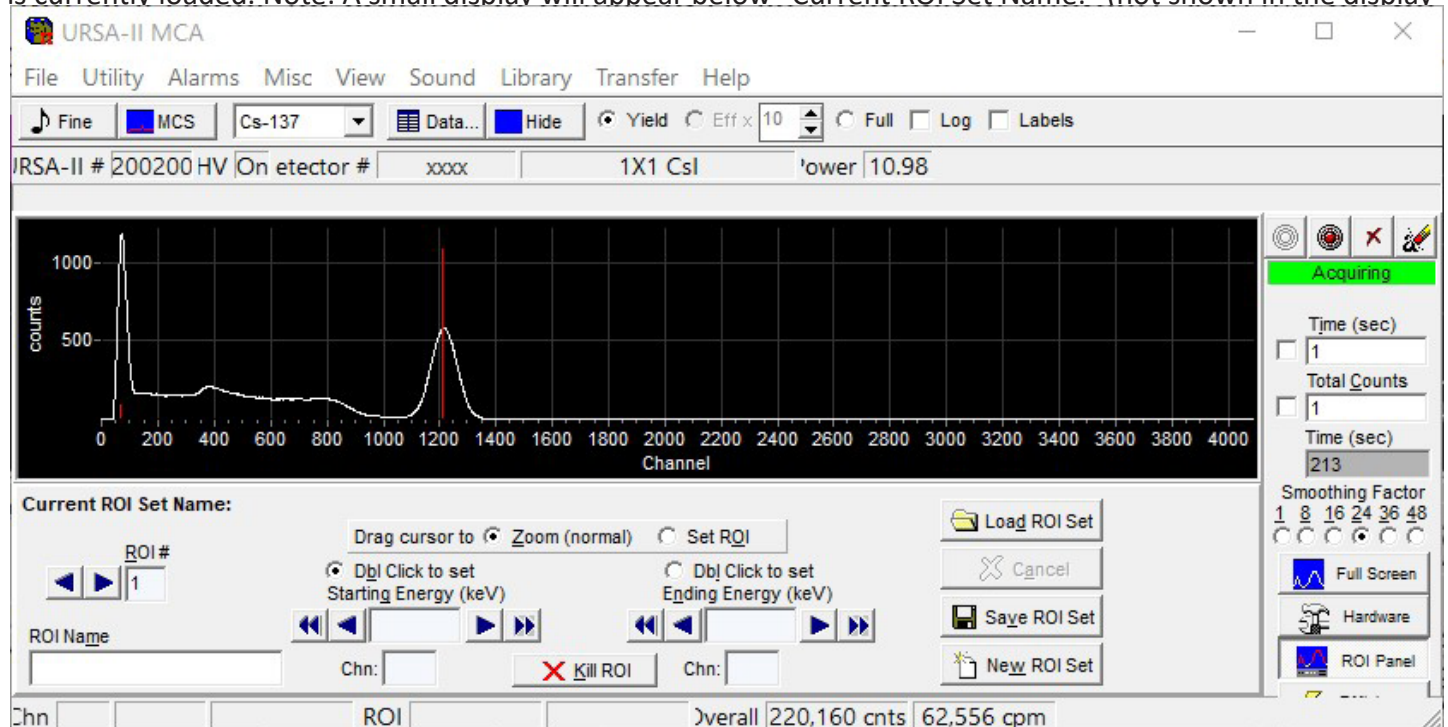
URSA-II MCA

File Utility Alarms Misc View Sound Library Transfer Help

Fine MCS Cs-137 Data... Hide Yield Eff x 10 Full Log Labels

RSA-II # 200200 HV On etector # xxxx 1X1 CsI ower 10.98

1000
500
counts
0 200 400 600 800 1000 1200 1400 1600 1800 2000 2200 2400 2600 2800 3000 3200 3400 3600 3800 4000
Channel

Acquiring
Time (sec)
1
Total Counts
1
Time (sec)
213
Smoothing Factor
1 8 16 24 36 48

Current ROI Set Name:
Drag cursor to Zoom (normal) Set ROI
ROI #
1
Dbl Click to set Starting Energy (keV)
Dbl Click to set Ending Energy (keV)
ROI Name
Chn:
Kill ROI
Chn:
Load ROI Set
Cancel
Save ROI Set
New ROI Set
Full Screen
Hardware
ROI Panel

Chn ROI verall 220,160 cnts 62,556 cpm